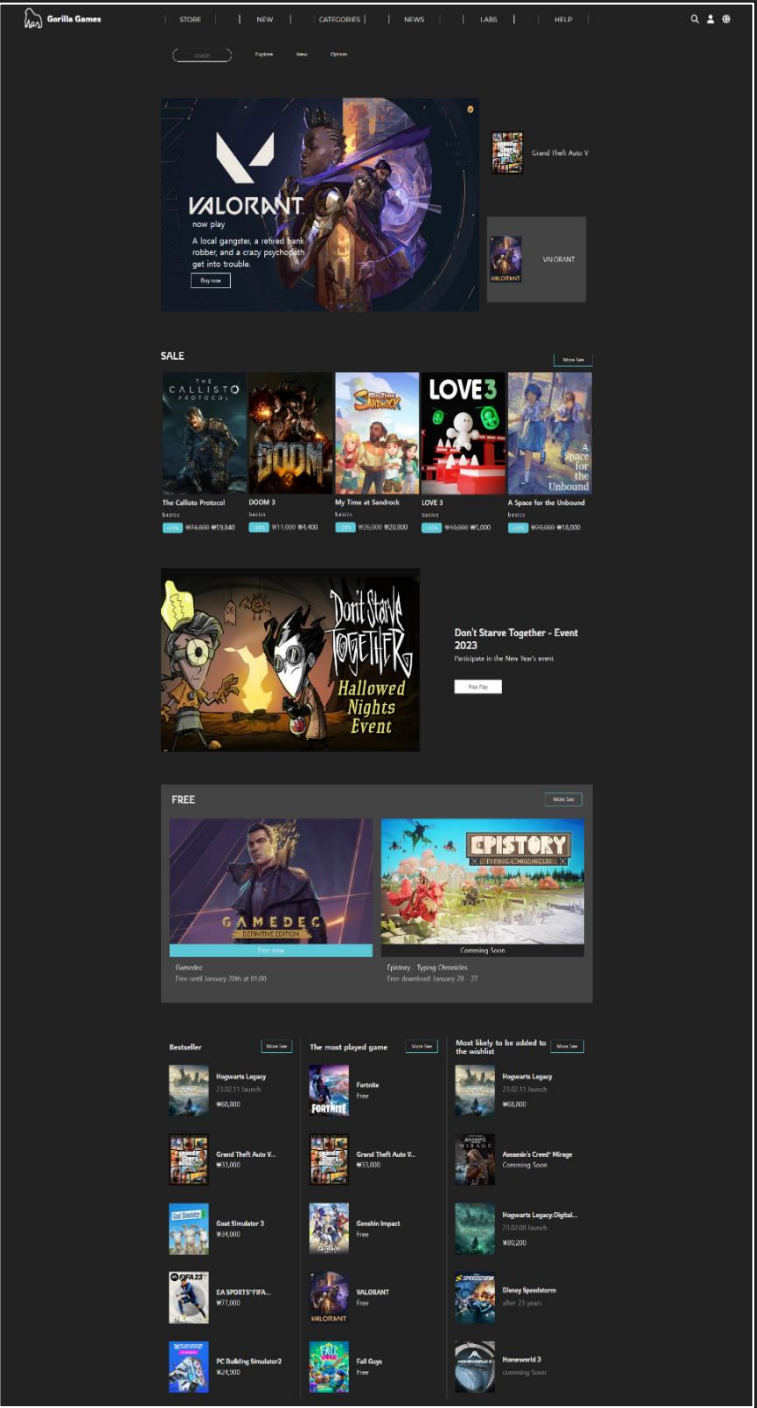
Gorilla Games

STORE | NEW | CATEGORIES | NEWS | LABS | HELP

search

Explore New Option

VALORANT
now play
A local gangster, a retired bank robber, and a crazy psychopath get into trouble.
Buy now

Grand Theft Auto V

VALORANT

SALE
More See

The Callisto Protocol
basics
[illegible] ₩74,800 ₩59,840

DOOM 3
basics
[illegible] ₩11,000 ₩4,400

My Time at Sandrock
basics
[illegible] ₩26,000 ₩20,800

LOVE 3
basics
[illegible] ₩10,000 ₩5,000

A Space for the Unbound
basics
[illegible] ₩20,000 ₩18,000

Don't Starve Together
Hallowed Nights Event

Don't Starve Together - Event 2023
Participate in the New Year's event
Free Play

FREE
More See

GAMEDEC
DEFINITIVE EDITION
Free now
Gamedec
Free until January 20th at 01:00

EPISTORY
TYPING CHRONICLES
Comming Soon
Epistory - Typing Chronicles
Free download: January 20 - 27

Bestseller
More See

Hogwarts Legacy
23.02.11 launch
₩68,800

Grand Theft Auto V...
₩33,000

Goat Simulator 3
₩34,000

EA SPORTS™FIFA...
₩77,000

PC Building Simulator2
₩24,900

The most played game
More See

Fortnite
Free

Grand Theft Auto V...
₩33,000

Genshin Impact
Free

VALORANT
Free

Fall Guys
Free

Most likely to be added to the wishlist
More See

Hogwarts Legacy
23.02.11 launch
₩68,800

Assassin's Creed® Mirage
Comming Soon

Hogwarts Legacy Digital...
23.02.08 launch
₩80,200

Disney Speedstorm
after 23 years

Homeworld 3
comming Soon